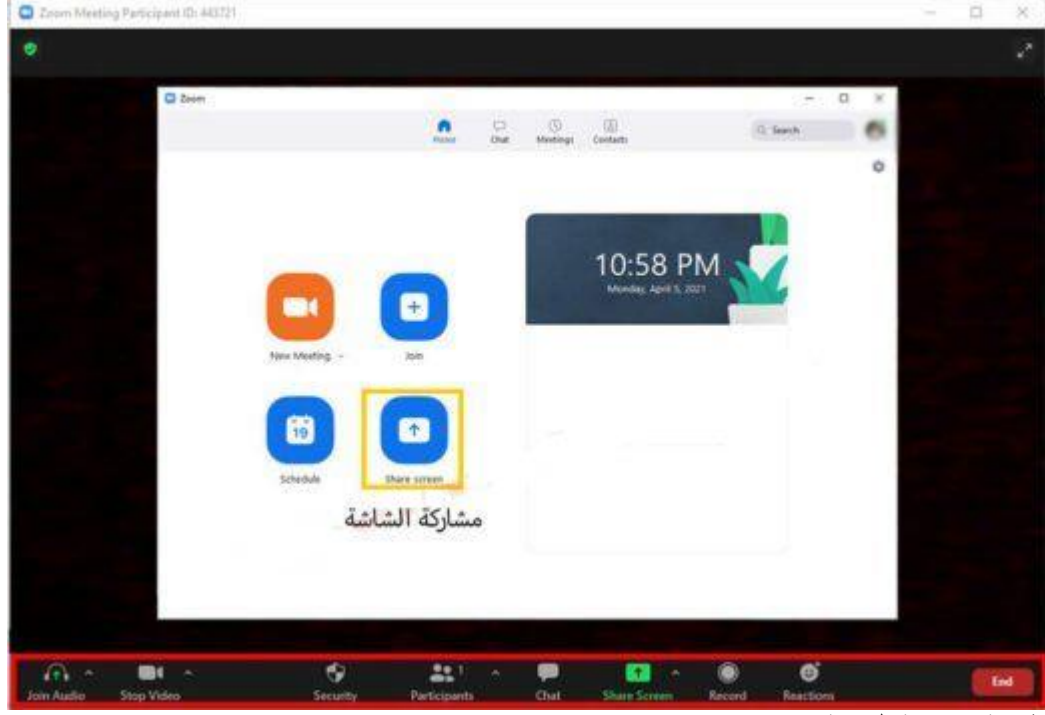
Zoom Meeting Participant ID: 443721

Zoom

Home Chat Meetings Contacts

Search

10:58 PM
Monday, April 5, 2021

New Meeting
Join

19
Schedule
Share screen

مشاركة الشاشة

Join Audio
Stop Video
Security
Participants 1
Chat
Share Screen
Record
Reactions
End